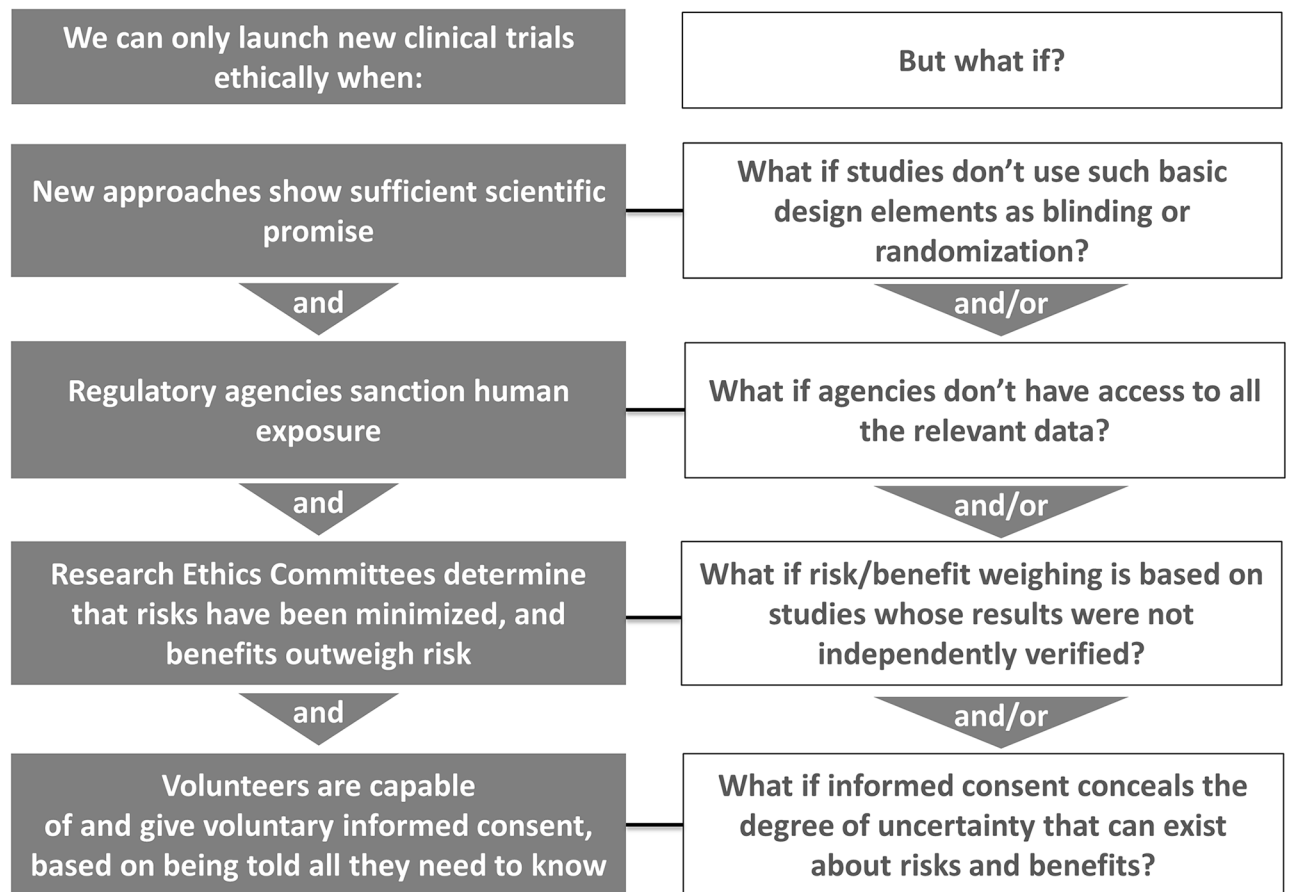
We can only launch new clinical trials ethically when:

New approaches show sufficient scientific promise

and

Regulatory agencies sanction human exposure

and

Research Ethics Committees determine that risks have been minimized, and benefits outweigh risk

and

Volunteers are capable of and give voluntary informed consent, based on being told all they need to know

But what if?

What if studies don't use such basic design elements as blinding or randomization?

and/or

What if agencies don't have access to all the relevant data?

and/or

What if risk/benefit weighing is based on studies whose results were not independently verified?

and/or

What if informed consent conceals the degree of uncertainty that can exist about risks and benefits?